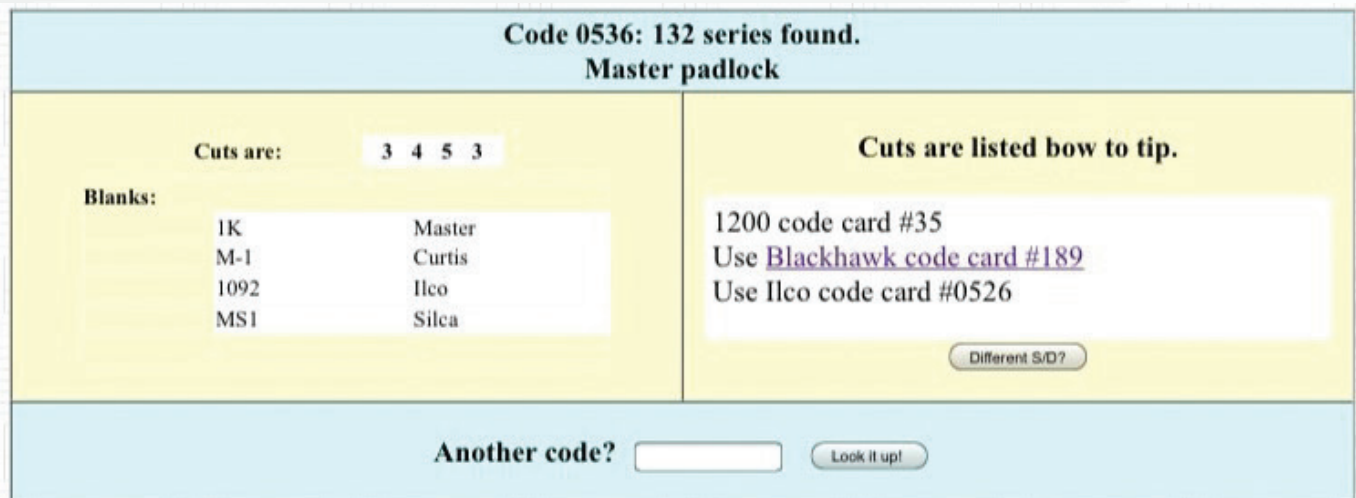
Code 0536: 132 series found.
Master padlock

Cuts are: 3 4 5 3

Blanks:

| | |
|---|---|
| 1K | Master |
| M-1 | Curtis |
| 1092 | Ilco |
| MS1 | Silca |

Cuts are listed bow to tip.

1200 code card #35
Use Blackhawk code card #189
Use Ilco code card #0526

Different S/D?

Another code? Look it up!